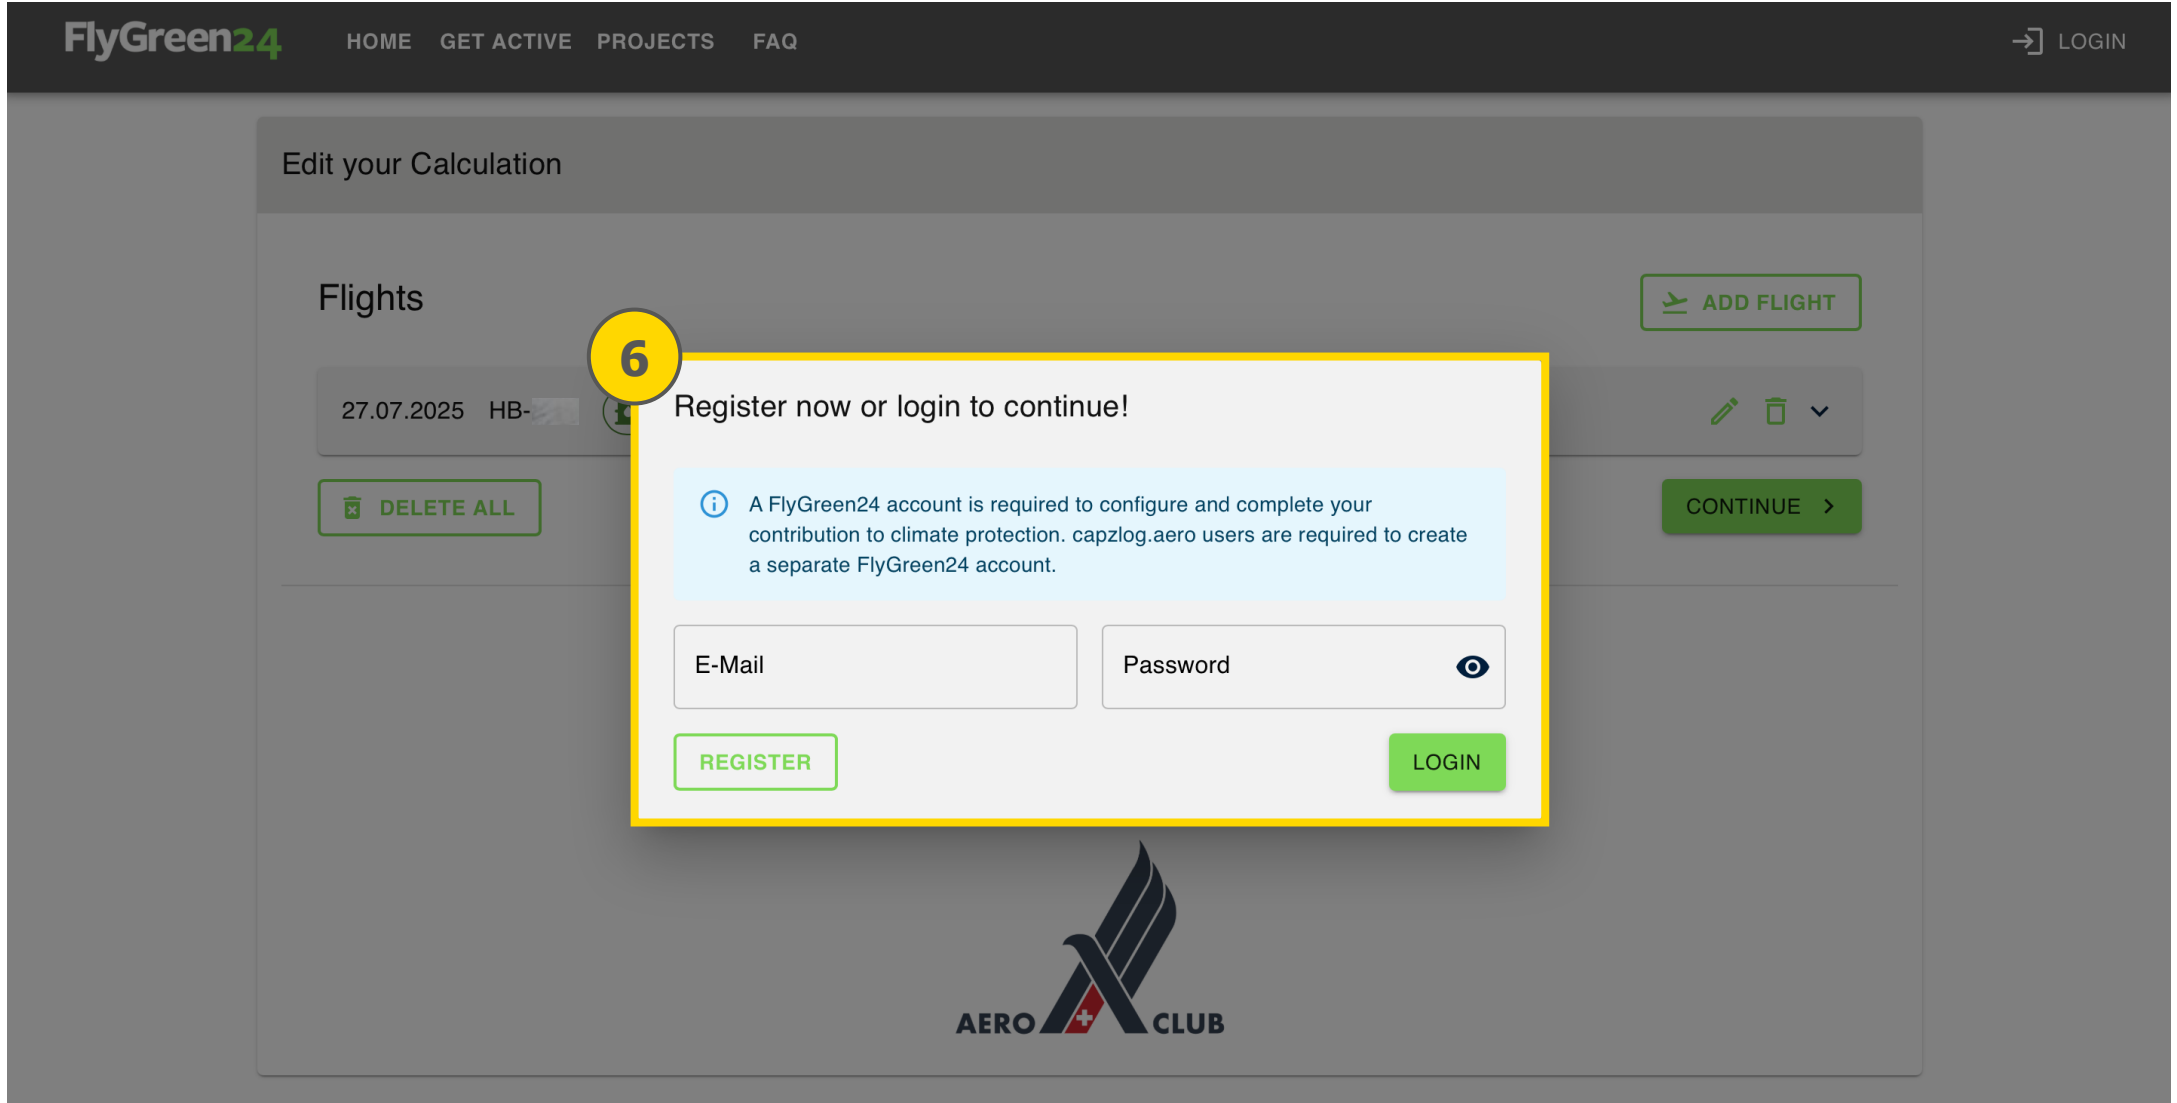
FlyGreen24 HOME GET ACTIVE PROJECTS FAQ LOGIN

Edit your Calculation

Flights

ADD FLIGHT

27.07.2025 HB-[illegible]

DELETE ALL

CONTINUE

6

Register now or login to continue!

A FlyGreen24 account is required to configure and complete your contribution to climate protection. capzlog.aero users are required to create a separate FlyGreen24 account.

E-Mail

Password

REGISTER

LOGIN

AERO CLUB